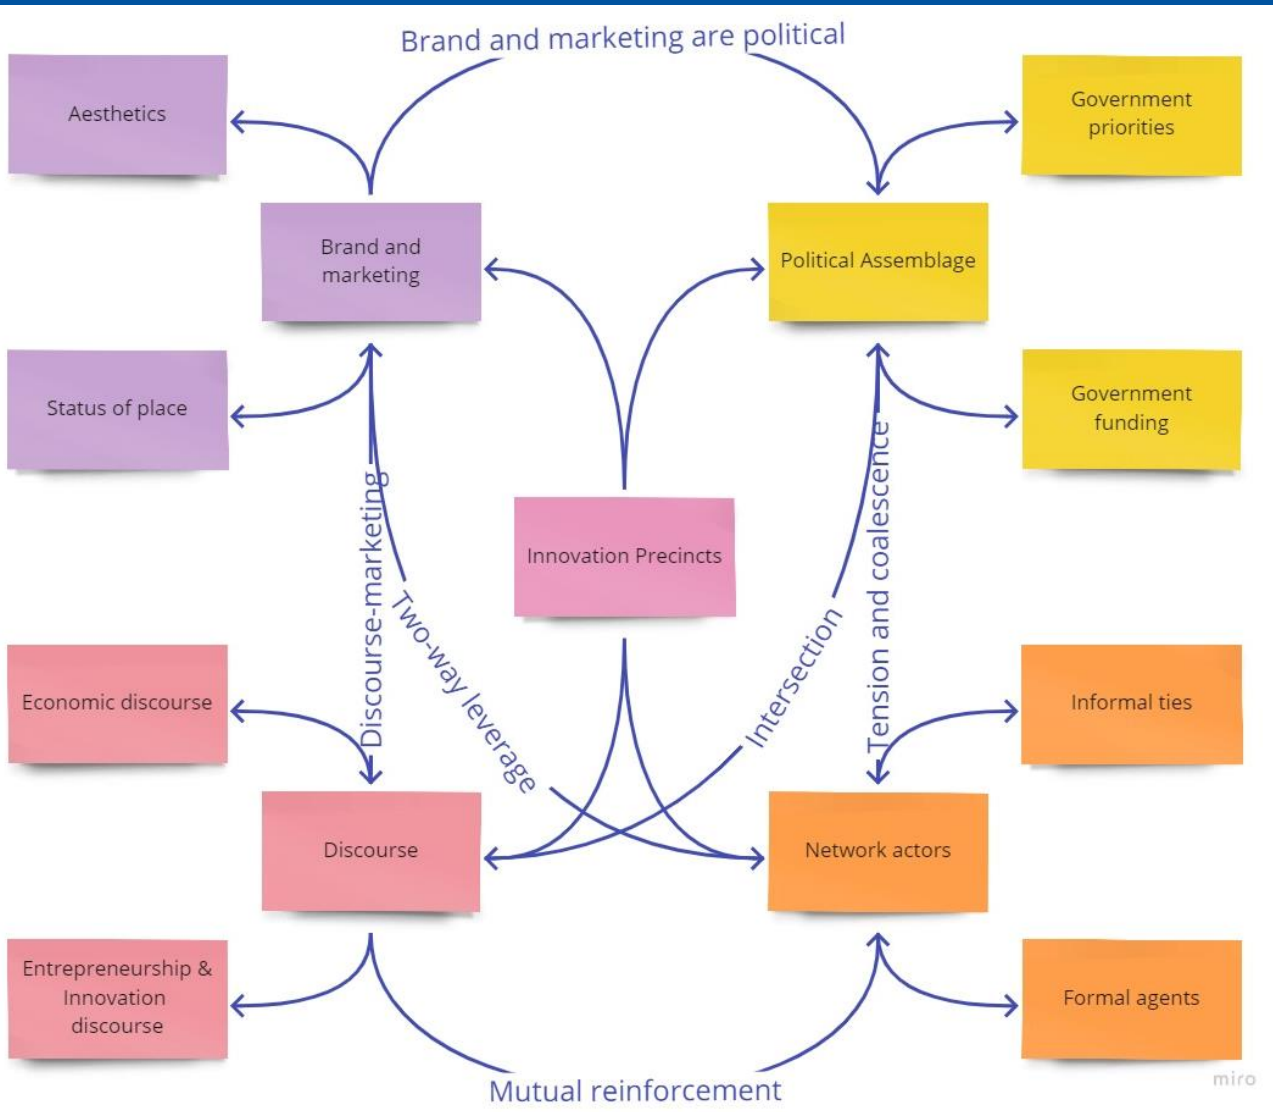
Brand and marketing are political

Aesthetics

Government priorities

Brand and marketing

Political Assemblage

Status of place

Government funding

Discourse-marketing

Two-way leverage

Innovation Precincts

Intersection

Tension and coalescence

Economic discourse

Informal ties

Discourse

Network actors

Entrepreneurship & Innovation discourse

Formal agents

Mutual reinforcement

miro